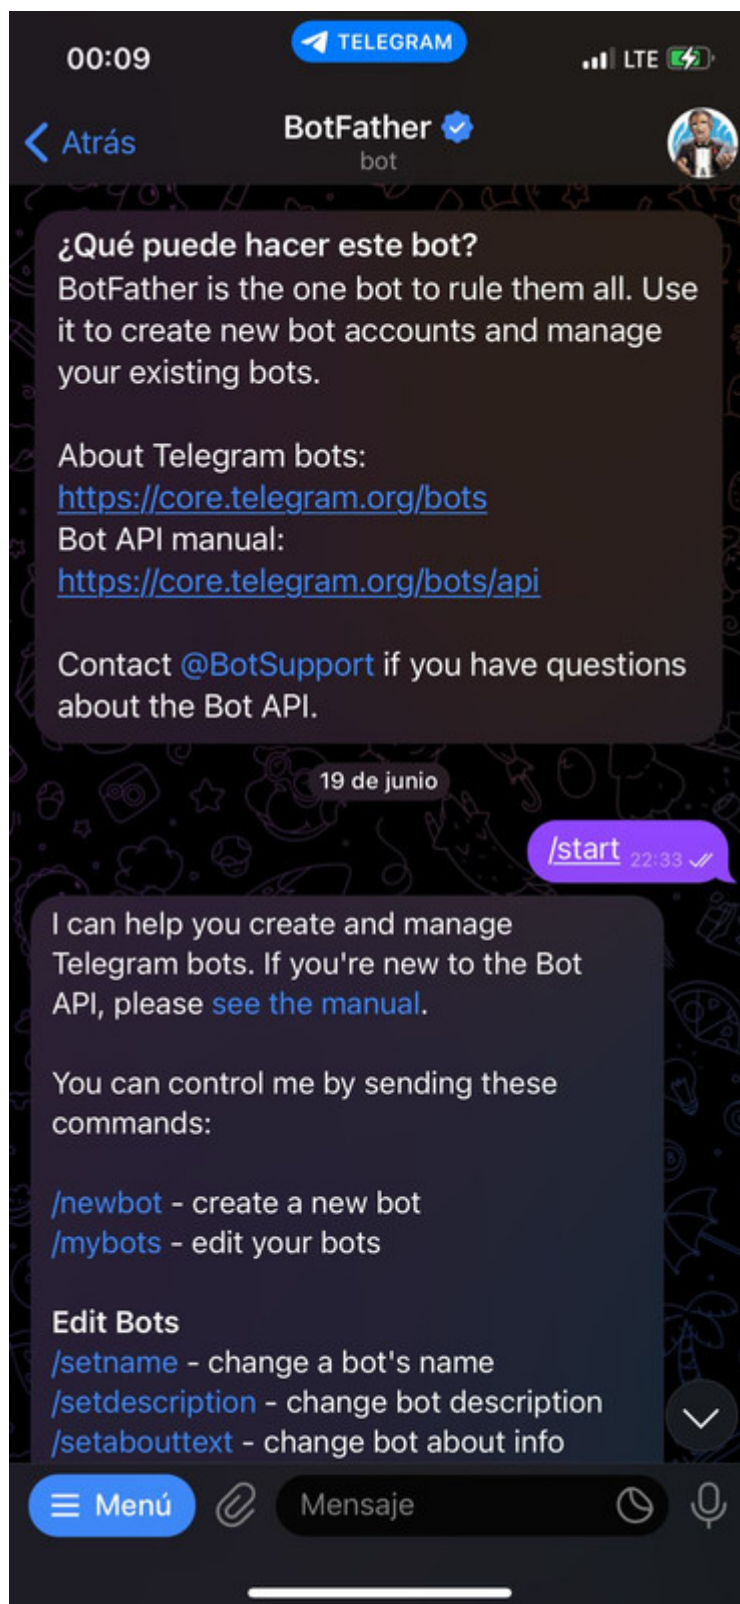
00:09
TELEGRAM
LTE

Atrás
BotFather
bot

¿Qué puede hacer este bot?
BotFather is the one bot to rule them all. Use it to create new bot accounts and manage your existing bots.

About Telegram bots:
https://core.telegram.org/bots
Bot API manual:
https://core.telegram.org/bots/api

Contact @BotSupport if you have questions about the Bot API.

19 de junio

/start 22:33

I can help you create and manage Telegram bots. If you're new to the Bot API, please see the manual.

You can control me by sending these commands:

/newbot - create a new bot
/mybots - edit your bots

Edit Bots
/setname - change a bot's name
/setdescription - change bot description
/setabouttext - change bot about info

Menú
Mensaje